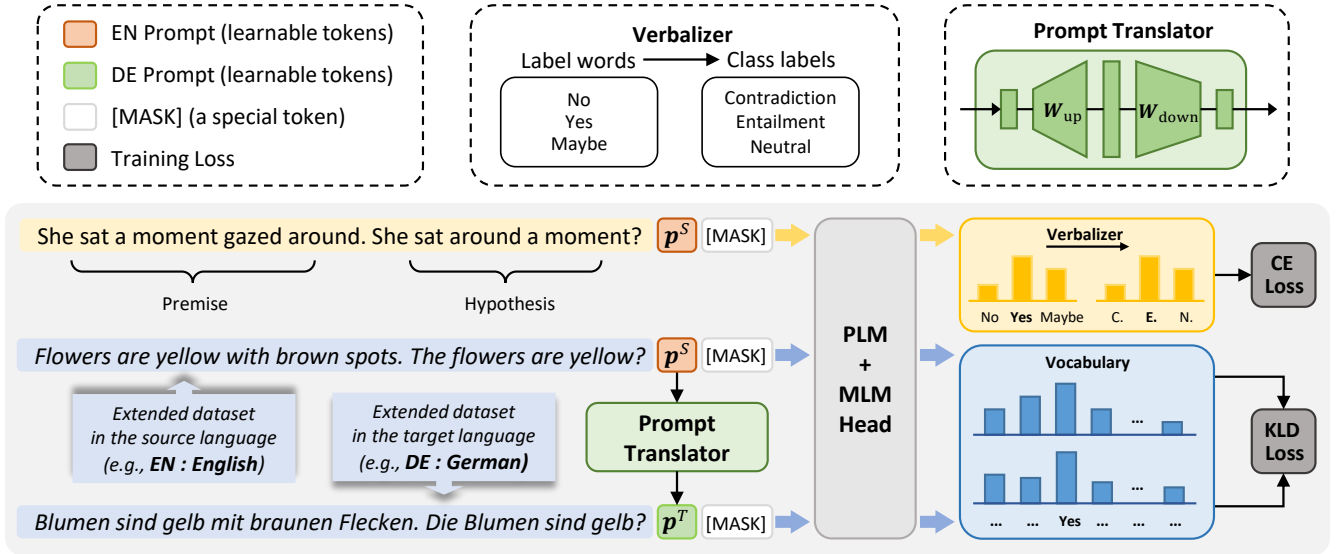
EN Prompt (learnable tokens)
DE Prompt (learnable tokens)
[MASK] (a special token)
Training Loss

Verbalizer
Label words → Class labels
No
Yes
Maybe
Contradiction
Entailment
Neutral

Prompt Translator
$W_{\text{up}}$
$W_{\text{down}}$

She sat a moment gazed around. She sat around a moment? $p^S$ [MASK]
Premise
Hypothesis

PLM + MLM Head

Verbalizer
No Yes Maybe C. E. N.

CE Loss

Flowers are yellow with brown spots. The flowers are yellow? $p^S$ [MASK]

Extended dataset in the source language (e.g., EN : English)

Extended dataset in the target language (e.g., DE : German)

Prompt Translator

Vocabulary
...
... ... Yes ... ...

KLD Loss

Blumen sind gelb mit braunen Flecken. Die Blumen sind gelb? $p^T$ [MASK]